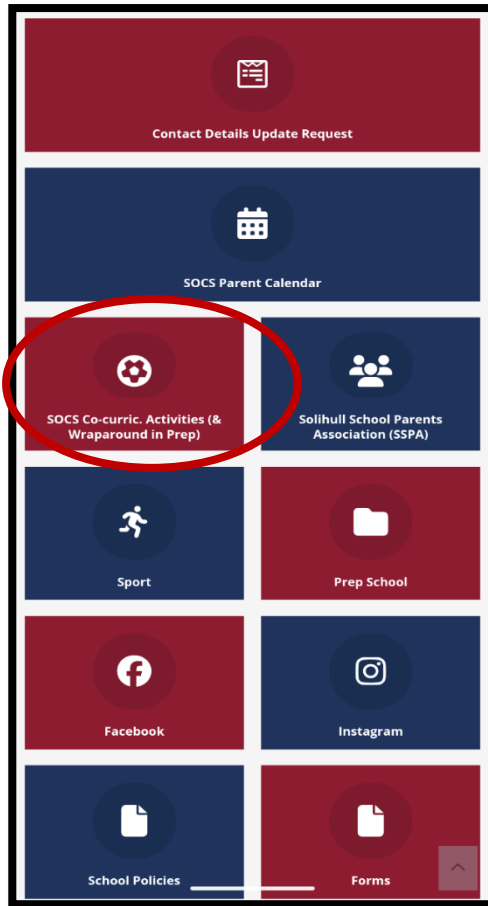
Contact Details Update Request

SOCS Parent Calendar

SOCS Co-curric. Activities (& Wraparound in Prep)

Solihull School Parents Association (SSPA)

Sport

Prep School

Facebook

Instagram

School Policies

Forms